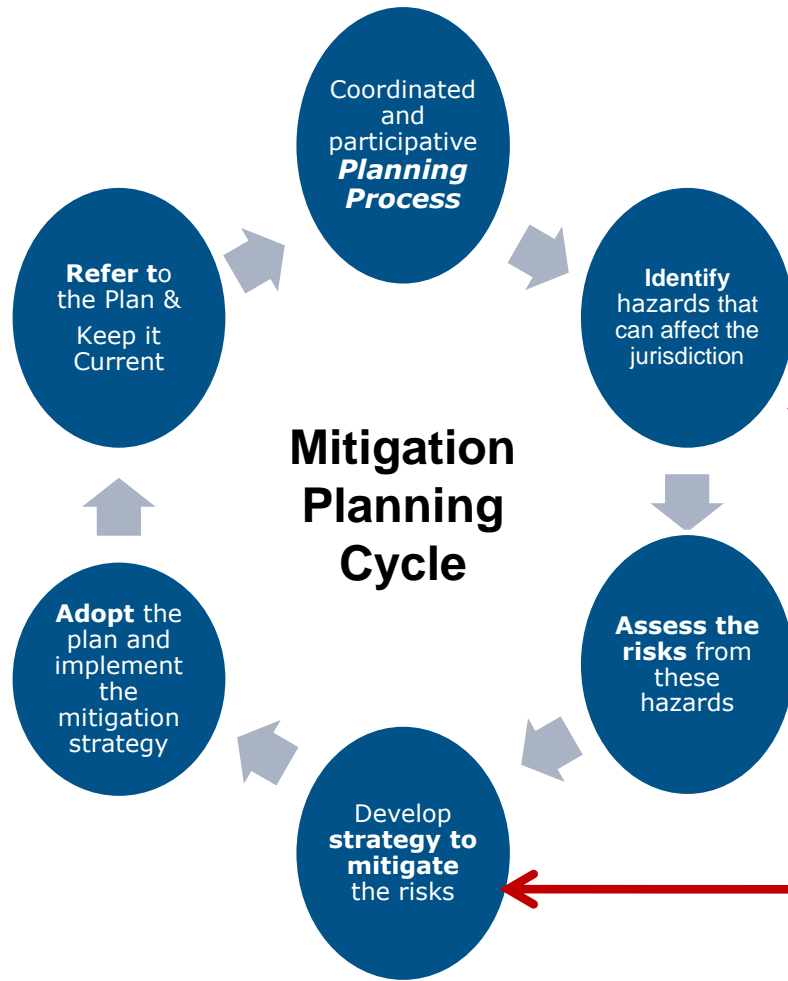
Coordinated and participative ***Planning Process***

**Identify** hazards that can affect the jurisdiction

**Assess the risks** from these hazards

Develop **strategy to mitigate** the risks

**Adopt** the plan and implement the mitigation strategy

**Refer t**o the Plan & Keep it Current

**Mitigation Planning Cycle**